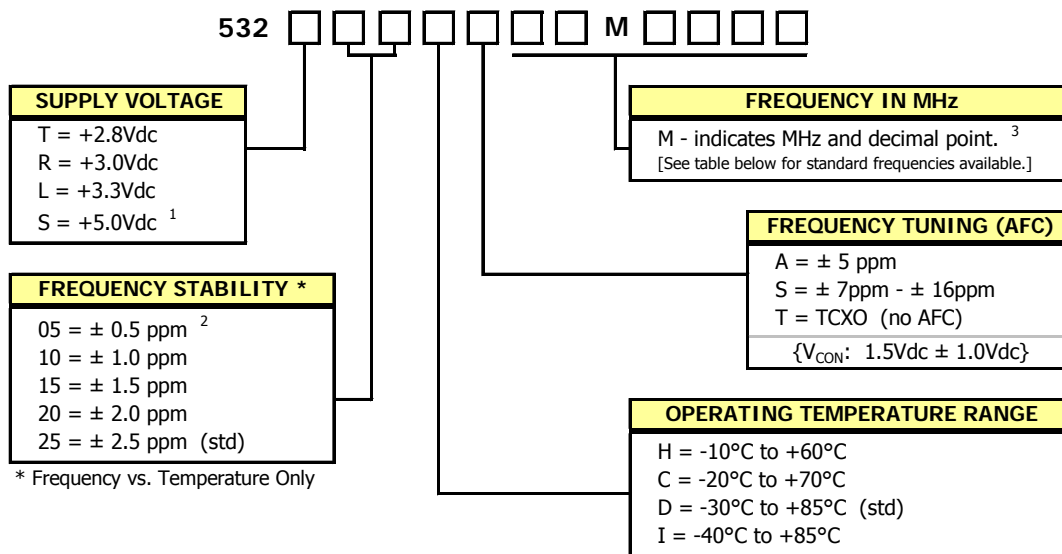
532 □ □ □ □ □ □ □ M □ □ □ □

SUPPLY VOLTAGE
T = +2.8Vdc
R = +3.0Vdc
L = +3.3Vdc
S = +5.0Vdc $^1$

FREQUENCY STABILITY *
05 = ± 0.5 ppm $^2$
10 = ± 1.0 ppm
15 = ± 1.5 ppm
20 = ± 2.0 ppm
25 = ± 2.5 ppm (std)

* Frequency vs. Temperature Only

FREQUENCY IN MHz
M - indicates MHz and decimal point. $^3$
[See table below for standard frequencies available.]

FREQUENCY TUNING (AFC)
A = ± 5 ppm
S = ± 7ppm - ± 16ppm
T = TCXO (no AFC)
{$V_{CON}$: 1.5Vdc ± 1.0Vdc}

OPERATING TEMPERATURE RANGE
H = -10°C to +60°C
C = -20°C to +70°C
D = -30°C to +85°C (std)
I = -40°C to +85°C